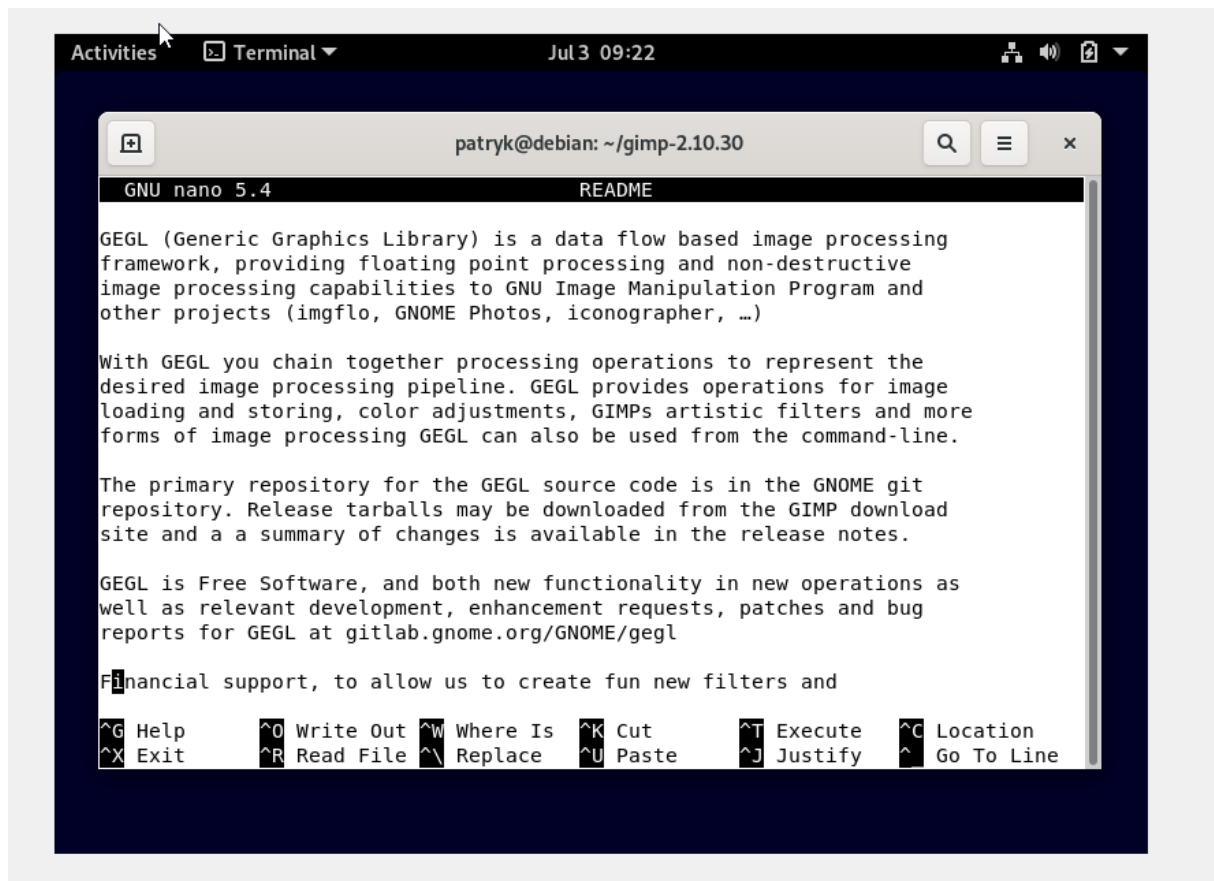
Activities Terminal ▾ Jul 3 09:22

patryk@debian: ~/gimp-2.10.30

GNU nano 5.4 README

GEGL (Generic Graphics Library) is a data flow based image processing framework, providing floating point processing and non-destructive image processing capabilities to GNU Image Manipulation Program and other projects (imgflo, GNOME Photos, iconographer, …)

With GEGL you chain together processing operations to represent the desired image processing pipeline. GEGL provides operations for image loading and storing, color adjustments, GIMPs artistic filters and more forms of image processing GEGL can also be used from the command-line.

The primary repository for the GEGL source code is in the GNOME git repository. Release tarballs may be downloaded from the GIMP download site and a a summary of changes is available in the release notes.

GEGL is Free Software, and both new functionality in new operations as well as relevant development, enhancement requests, patches and bug reports for GEGL at gitlab.gnome.org/GNOME/gegl

Financial support, to allow us to create fun new filters and

^G Help ^O Write Out ^W Where Is ^K Cut ^T Execute ^C Location
^X Exit ^R Read File ^\ Replace ^U Paste ^J Justify ^_ Go To Line